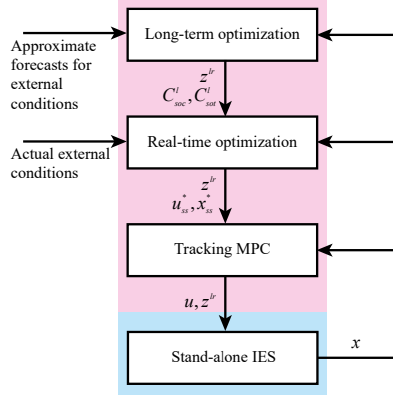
Long-term optimization

Approximate forecasts for external conditions

$z^{lr}$

$C_{soc}^{l}, C_{sat}^{l}$

Real-time optimization

Actual external conditions

$z^{lr}$

$u_{ss}^{*}, x_{ss}^{*}$

Tracking MPC

$u, z^{lr}$

Stand-alone IES

$x$